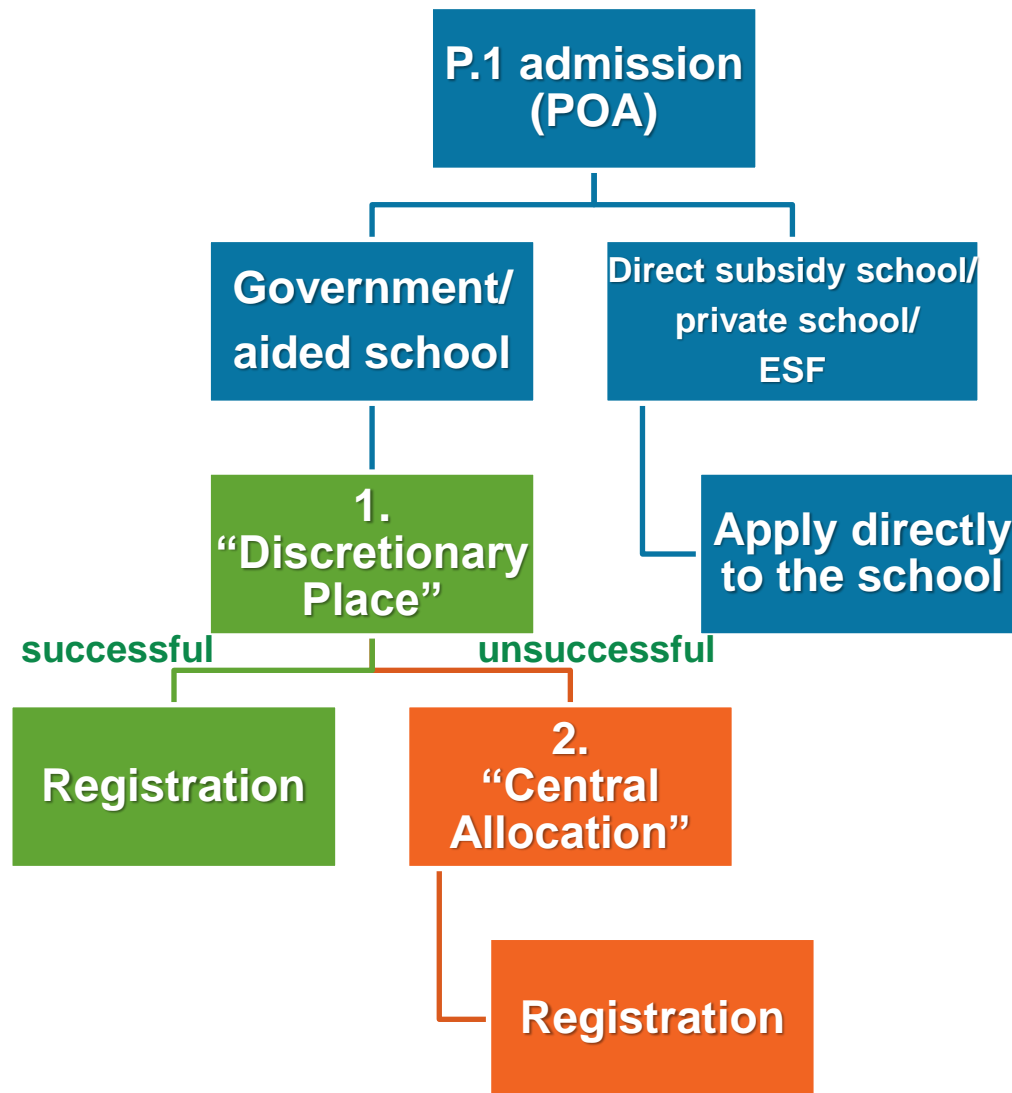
P.1 admission (POA)

Government/ aided school

Direct subsidy school/ private school/ ESF

1. “Discretionary Place”

Apply directly to the school

successful

unsuccessful

Registration

2. “Central Allocation”

Registration